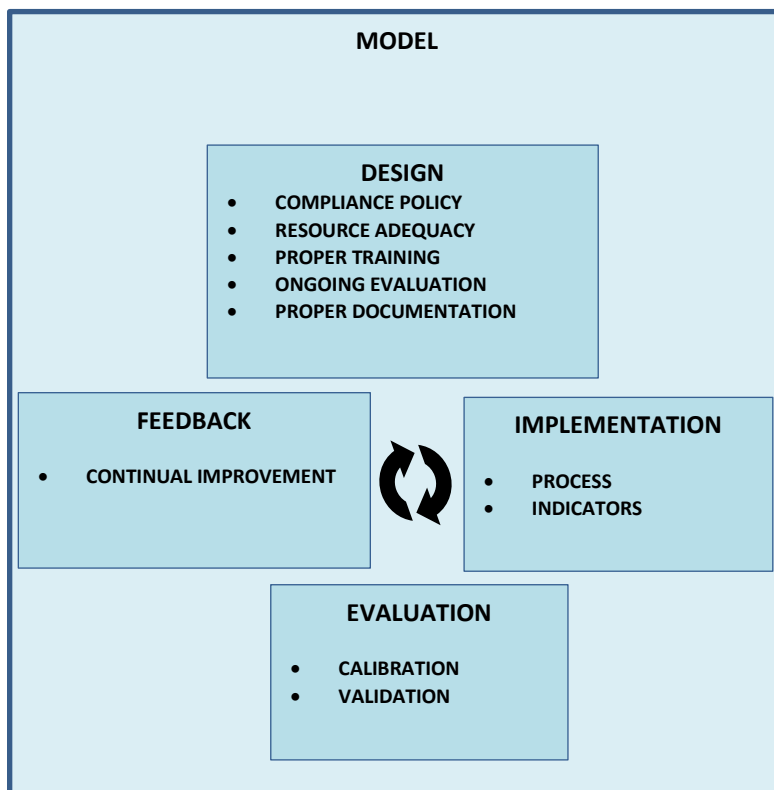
MODEL

DESIGN

- COMPLIANCE POLICY
- RESOURCE ADEQUACY
- PROPER TRAINING
- ONGOING EVALUATION
- PROPER DOCUMENTATION

FEEDBACK

- CONTINUAL IMPROVEMENT

IMPLEMENTATION

- PROCESS
- INDICATORS

EVALUATION

- CALIBRATION
- VALIDATION